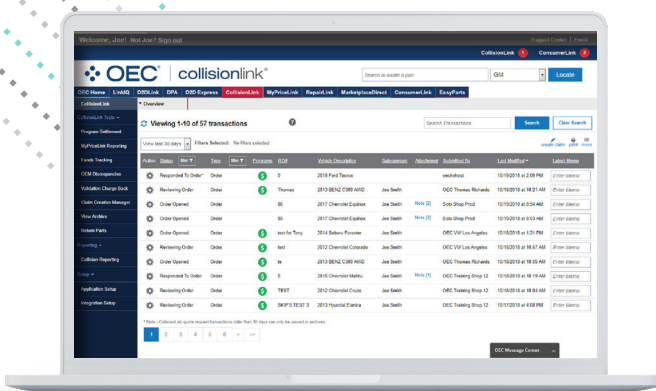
Welcome, Joe! Not Joe? Sign out

Support Center | Exit

CollisionLink 1 ConsumerLink 4

OEC | collisionlink

Search a dealer a part

GM

Locate

OEC Home LinkIQ D2DLink DPA D2D Express CollisionLink MyPriceLink RepairLink MarketplaceDirect ConsumerLink EasyParts

CollisionLink

Overview

CollisionLink Tools

Program Settlement

MyPriceLink Reporting

Funds Tracking

OEM Discrepancies

Validation Charge Back

Claim Creation Manager

View Archive

Return Parts

Reporting

Collision Reporting

Setup

Application Setup

Integration Setup

Viewing 1-10 of 57 transactions

Search Transactions

Search

Clear Search

View last 30 days

Filters Selected: No Filters selected

create claim print more

| Action | Status | Type | Programs | RO# | Vehicle Description | Salesperson | Attachment | Submitted By | Last Modified | Latest Memo |
|---|---|---|---|---|---|---|---|---|---|---|
| | Responded To Order* | Order | | 5 | 2015 Ford Taurus | | | sechohout | 10/19/2018 at 2:09 PM | Enter Memo |
| | Reviewing Order | Order | $ | Thomas | 2013 BENZ C300 AWD | Joe Smith | | OEC Thomas Richards | 10/19/2018 at 10:21 AM | Enter Memo |
| | Order Opened | Order | | 80 | 2017 Chevrolet Equinox | Joe Smith | Note [2] | Solo Shop Prod | 10/18/2018 at 4:09 PM | Enter Memo |
| | Order Opened | Order | | 80 | 2017 Chevrolet Equinox | Joe Smith | Note [2] | Solo Shop Prod | 10/18/2018 at 4:08 PM | Enter Memo |
| | Reviewing Order | Order | $ | test for Tony | 2014 Subaru Forester | Joe Smith | | OEC VW Los Angeles | 10/18/2018 at 1:51 PM | Enter Memo |
| | Reviewing Order | Order | $ | test | 2012 Chevrolet Colorado | Joe Smith | | OEC VW Los Angeles | 10/18/2018 at 10:57 AM | Enter Memo |
| | Order Opened | Order | $ | te | 2013 BENZ C300 AWD | Joe Smith | | OEC Thomas Richards | 10/18/2018 at 10:23 AM | Enter Memo |
| | Responded To Order | Order | $ | 5 | 2016 Chevrolet Malibu | Joe Smith | Note [1] | OEC Training Shop 12 | 10/18/2018 at 10:19 AM | Enter Memo |
| | Reviewing Order | Order | $ | TEST | 2017 Chevrolet Cruze | Joe Smith | | OEC Training Shop 12 | 10/18/2018 at 7:33 AM | Enter Memo |
| | Reviewing Order | Order | $ | SKIP'S TEST 3 | 2013 Hyundai Elantra | Joe Smith | | OEC Training Shop 12 | 10/17/2018 at 4:06 PM | Enter Memo |

* Note - Collisionlink quote request transactions older than 30 days can only be viewed in archives.

1 2 3 4 5 6 » »»

OEC Message Center